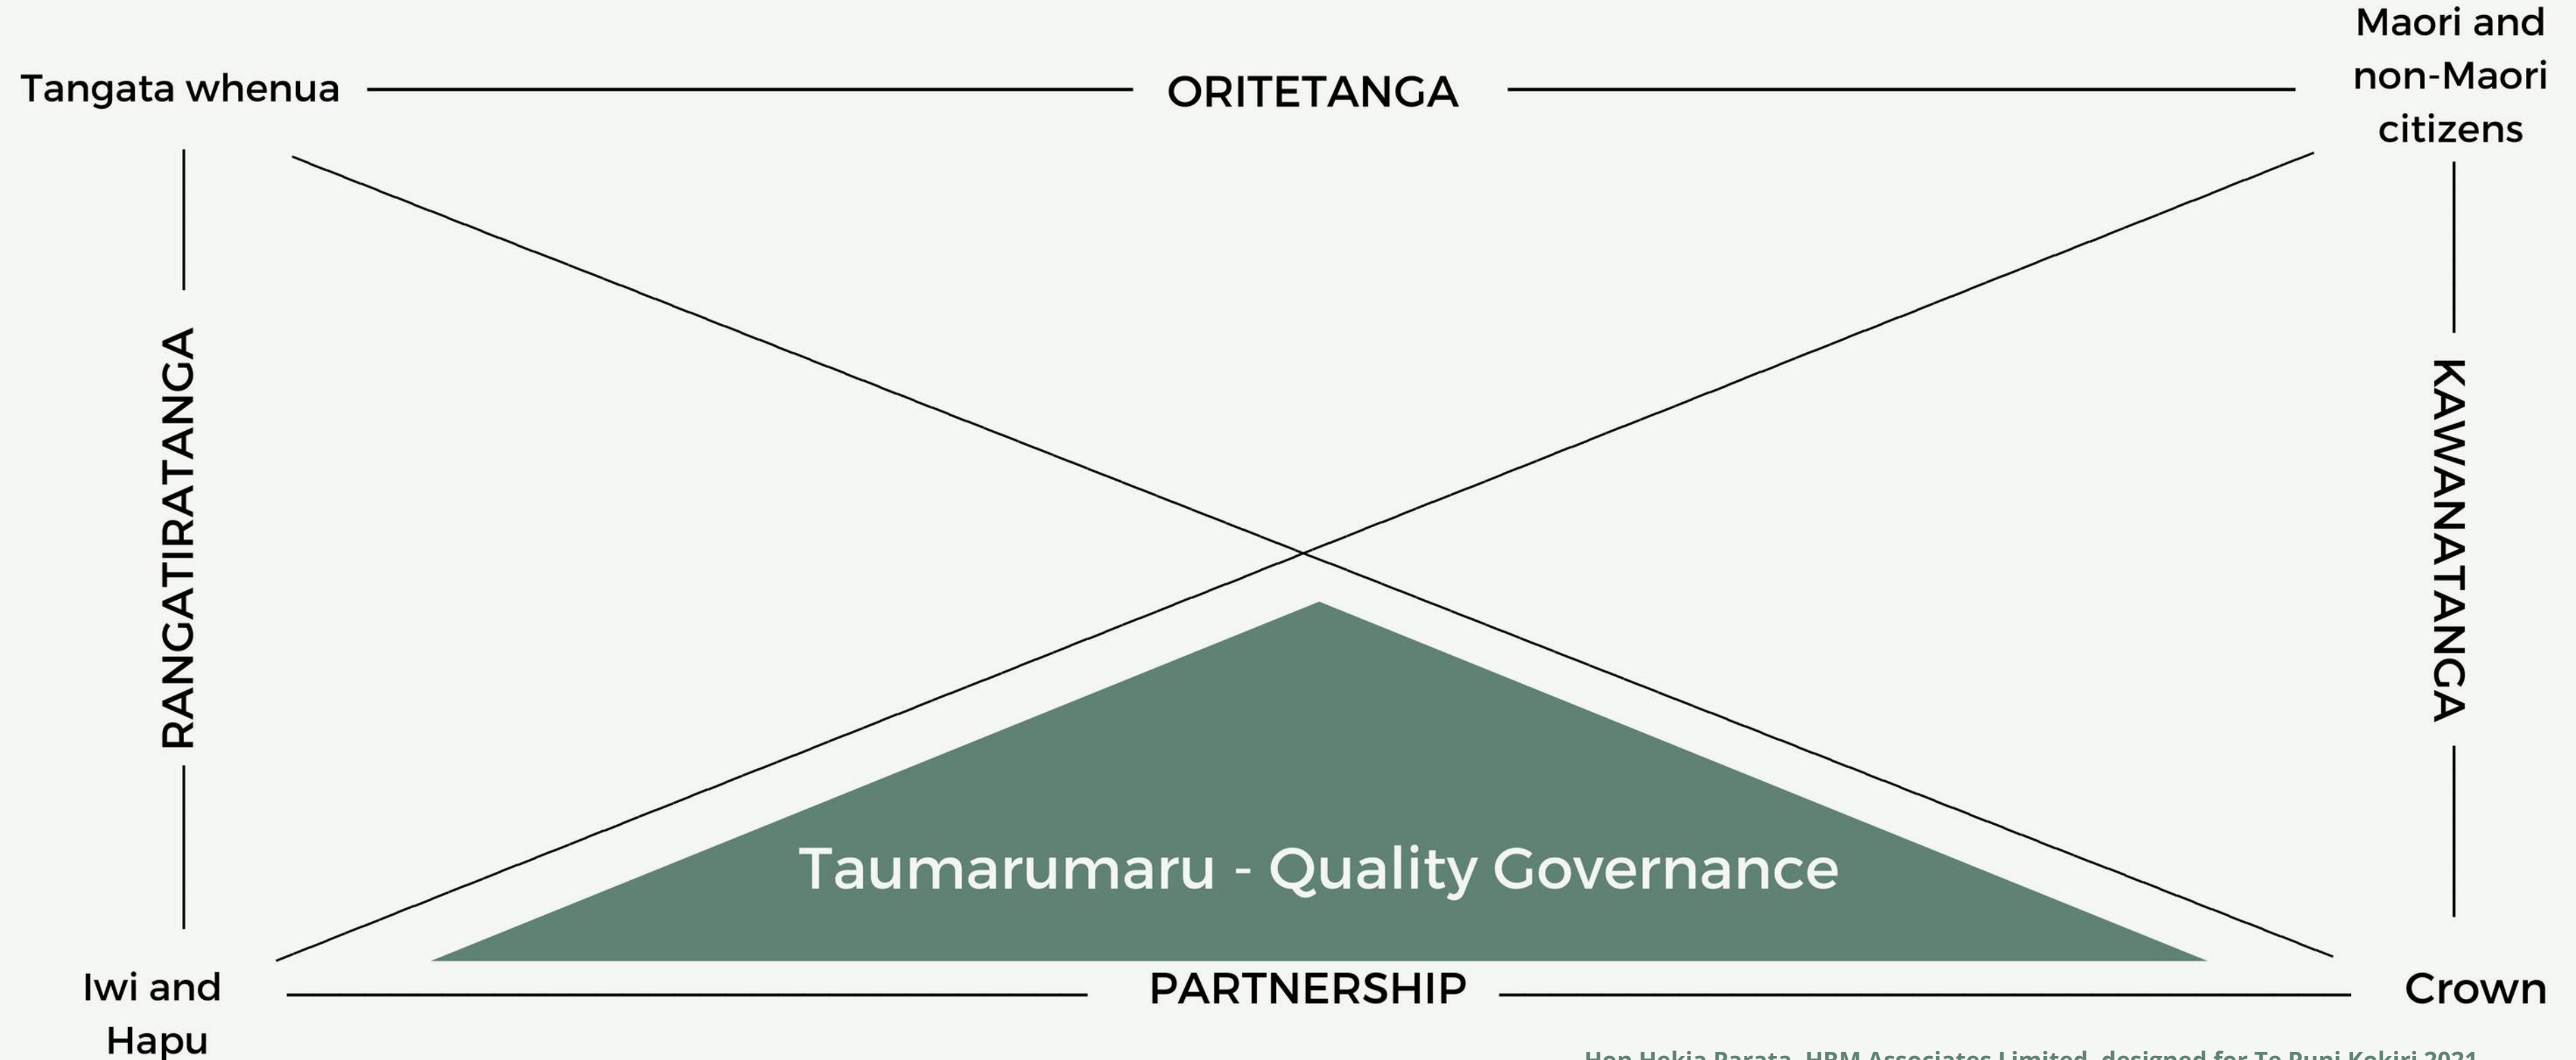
Tangata whenua

ORITETANGA

Maori and non-Maori citizens

RANGATIRATANGA

KAWANATANGA

Taumarumaru - Quality Governance

Iwi and Hapu

PARTNERSHIP

Crown

Hon Hekia Parata, HPM Associates Limited, designed for Te Puni Kokiri 2021